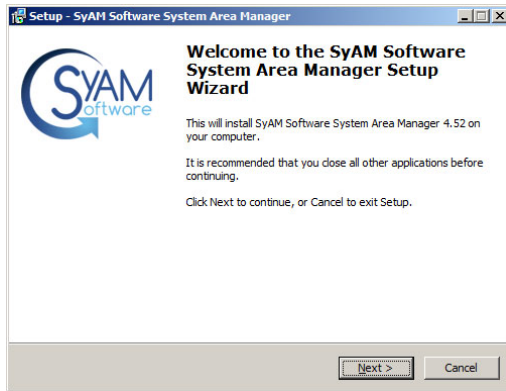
Setup - SyAM Software System Area Manager

SyAM Software

Welcome to the SyAM Software System Area Manager Setup Wizard

This will install SyAM Software System Area Manager 4.52 on your computer.

It is recommended that you close all other applications before continuing.

Click Next to continue, or Cancel to exit Setup.

Next >

Cancel